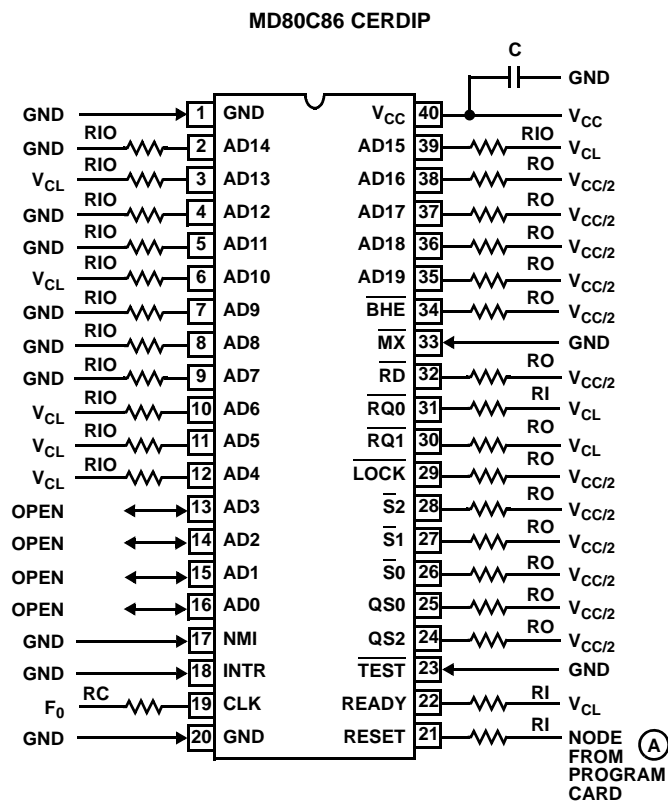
MD80C86 CERDIP

C
GND

GND 1 GND
GND RIO 2 AD14
$V_{CL}$ RIO 3 AD13
GND RIO 4 AD12
GND RIO 5 AD11
$V_{CL}$ RIO 6 AD10
GND RIO 7 AD9
GND RIO 8 AD8
GND RIO 9 AD7
$V_{CL}$ RIO 10 AD6
$V_{CL}$ RIO 11 AD5
$V_{CL}$ RIO 12 AD4
OPEN 13 AD3
OPEN 14 AD2
OPEN 15 AD1
OPEN 16 AD0
GND 17 NMI
GND 18 INTR
$F_0$ RC 19 CLK
GND 20 GND

$V_{CC}$ 40 $V_{CC}$
AD15 39 RIO $V_{CL}$
AD16 38 RO $V_{CC/2}$
AD17 37 RO $V_{CC/2}$
AD18 36 RO $V_{CC/2}$
AD19 35 RO $V_{CC/2}$
$\overline{BHE}$ 34 RO $V_{CC/2}$
$\overline{MX}$ 33 GND
$\overline{RD}$ 32 RO $V_{CC/2}$
$\overline{RQ0}$ 31 RI $V_{CL}$
$\overline{RQ1}$ 30 RO $V_{CL}$
$\overline{LOCK}$ 29 RO $V_{CC/2}$
$\overline{S2}$ 28 RO $V_{CC/2}$
$\overline{S1}$ 27 RO $V_{CC/2}$
$\overline{S0}$ 26 RO $V_{CC/2}$
QS0 25 RO $V_{CC/2}$
QS2 24 RO $V_{CC/2}$
$\overline{TEST}$ 23 GND
READY 22 RI $V_{CL}$
RESET 21 RI NODE FROM PROGRAM CARD A